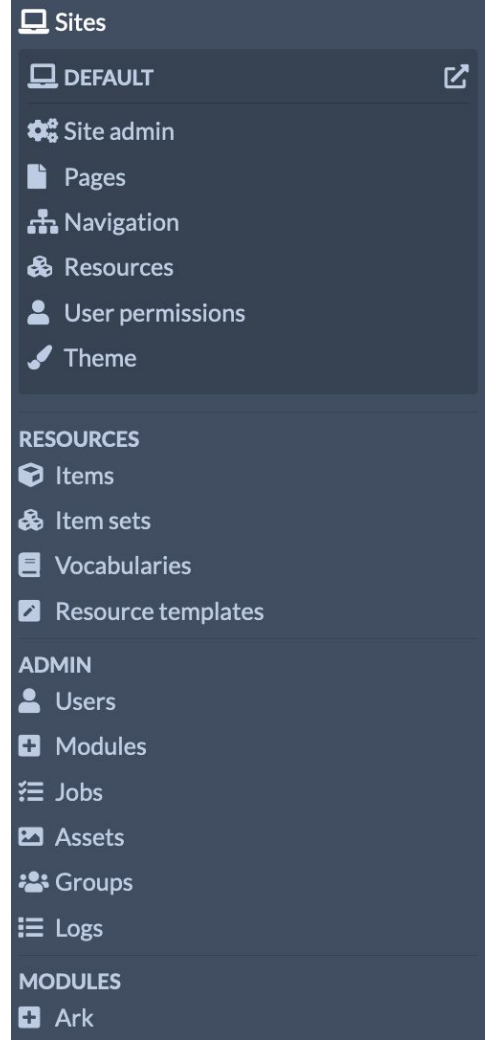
Sites

DEFAULT

Site admin

Pages

Navigation

Resources

User permissions

Theme

RESOURCES

Items

Item sets

Vocabularies

Resource templates

ADMIN

Users

Modules

Jobs

Assets

Groups

Logs

MODULES

Ark